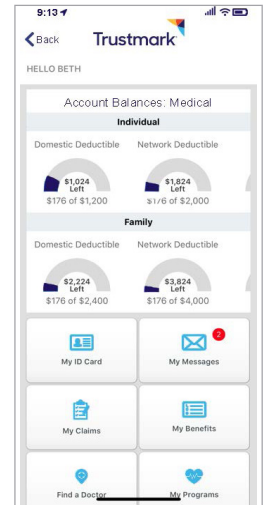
9:13

Back Trustmark

HELLO BETH

Account Balances: Medical

Individual

Domestic Deductible

$1,024 Left

$176 of $1,200

Network Deductible

$1,824 Left

$176 of $2,000

Family

Domestic Deductible

$2,224 Left

$176 of $2,400

Network Deductible

$3,824 Left

$176 of $4,000

My ID Card

2

My Messages

My Claims

My Benefits

Find a Doctor

My Programs